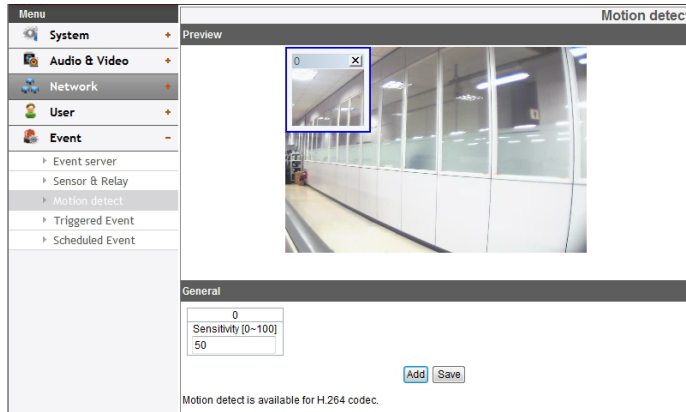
Menu

System +

Audio & Video +

Network +

User +

Event −

Event server

Sensor & Relay

Motion detect

Triggered Event

Scheduled Event

Motion detec

Preview

0 ×

General

| 0 |
|---|
| Sensitivity [0~100] |
| 50 |

Add Save

Motion detect is available for H.264 codec.